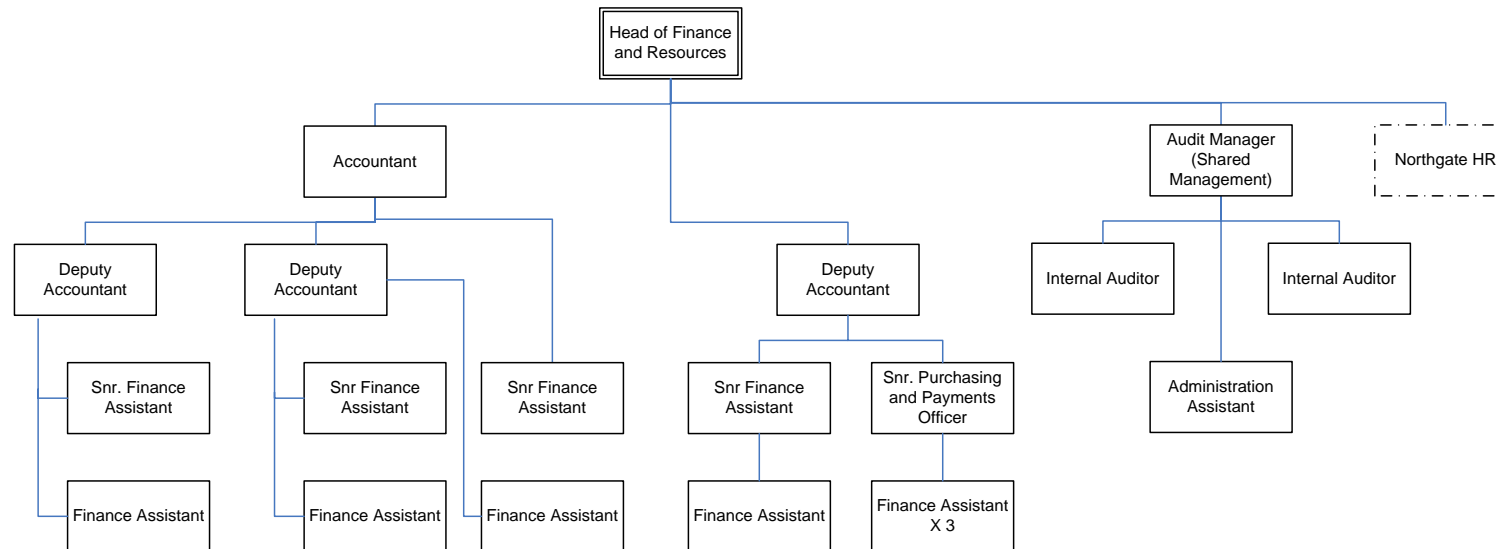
Head of Finance and Resources

Accountant

Audit Manager (Shared Management)

Northgate HR

Deputy Accountant

Deputy Accountant

Deputy Accountant

Internal Auditor

Internal Auditor

Snr. Finance Assistant

Snr Finance Assistant

Snr Finance Assistant

Snr Finance Assistant

Snr. Purchasing and Payments Officer

Administration Assistant

Finance Assistant

Finance Assistant

Finance Assistant

Finance Assistant

Finance Assistant X 3